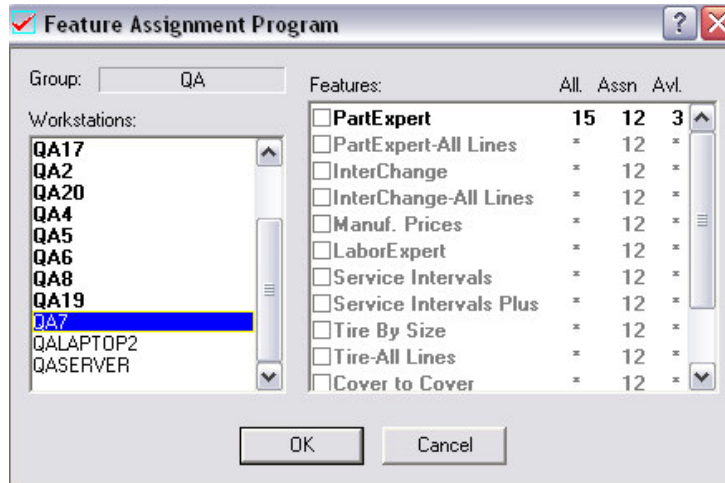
Feature Assignment Program

Group: QA

Workstations:
QA17
QA2
QA20
QA4
QA5
QA6
QA8
QA19
QA7
QALAPTOP2
QASERVER

| Features: | All. | Assn | Avl. |
|---|---|---|---|
| PartExpert | 15 | 12 | 3 |
| PartExpert-All Lines | * | 12 | * |
| InterChange | * | 12 | * |
| InterChange-All Lines | * | 12 | * |
| Manuf. Prices | * | 12 | * |
| LaborExpert | * | 12 | * |
| Service Intervals | * | 12 | * |
| Service Intervals Plus | * | 12 | * |
| Tire By Size | * | 12 | * |
| Tire-All Lines | * | 12 | * |
| Cover to Cover | * | 12 | * |

OK Cancel